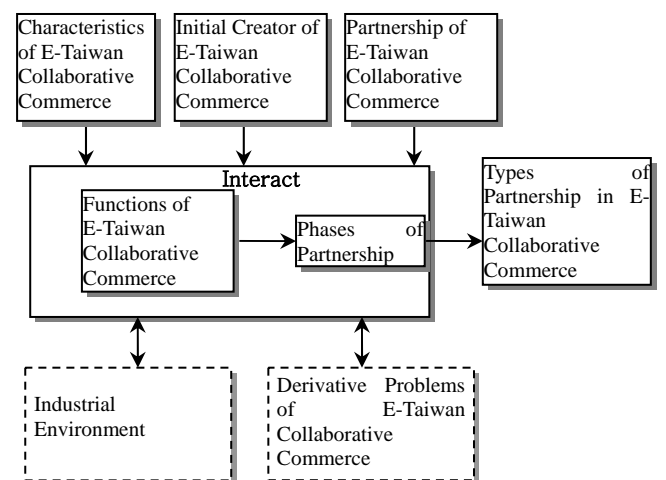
Characteristics of E-Taiwan Collaborative Commerce

Initial Creator of E-Taiwan Collaborative Commerce

Partnership of E-Taiwan Collaborative Commerce

Interact

Functions of E-Taiwan Collaborative Commerce

Phases of Partnership

Types of Partnership in E-Taiwan Collaborative Commerce

Industrial Environment

Derivative Problems of E-Taiwan Collaborative Commerce